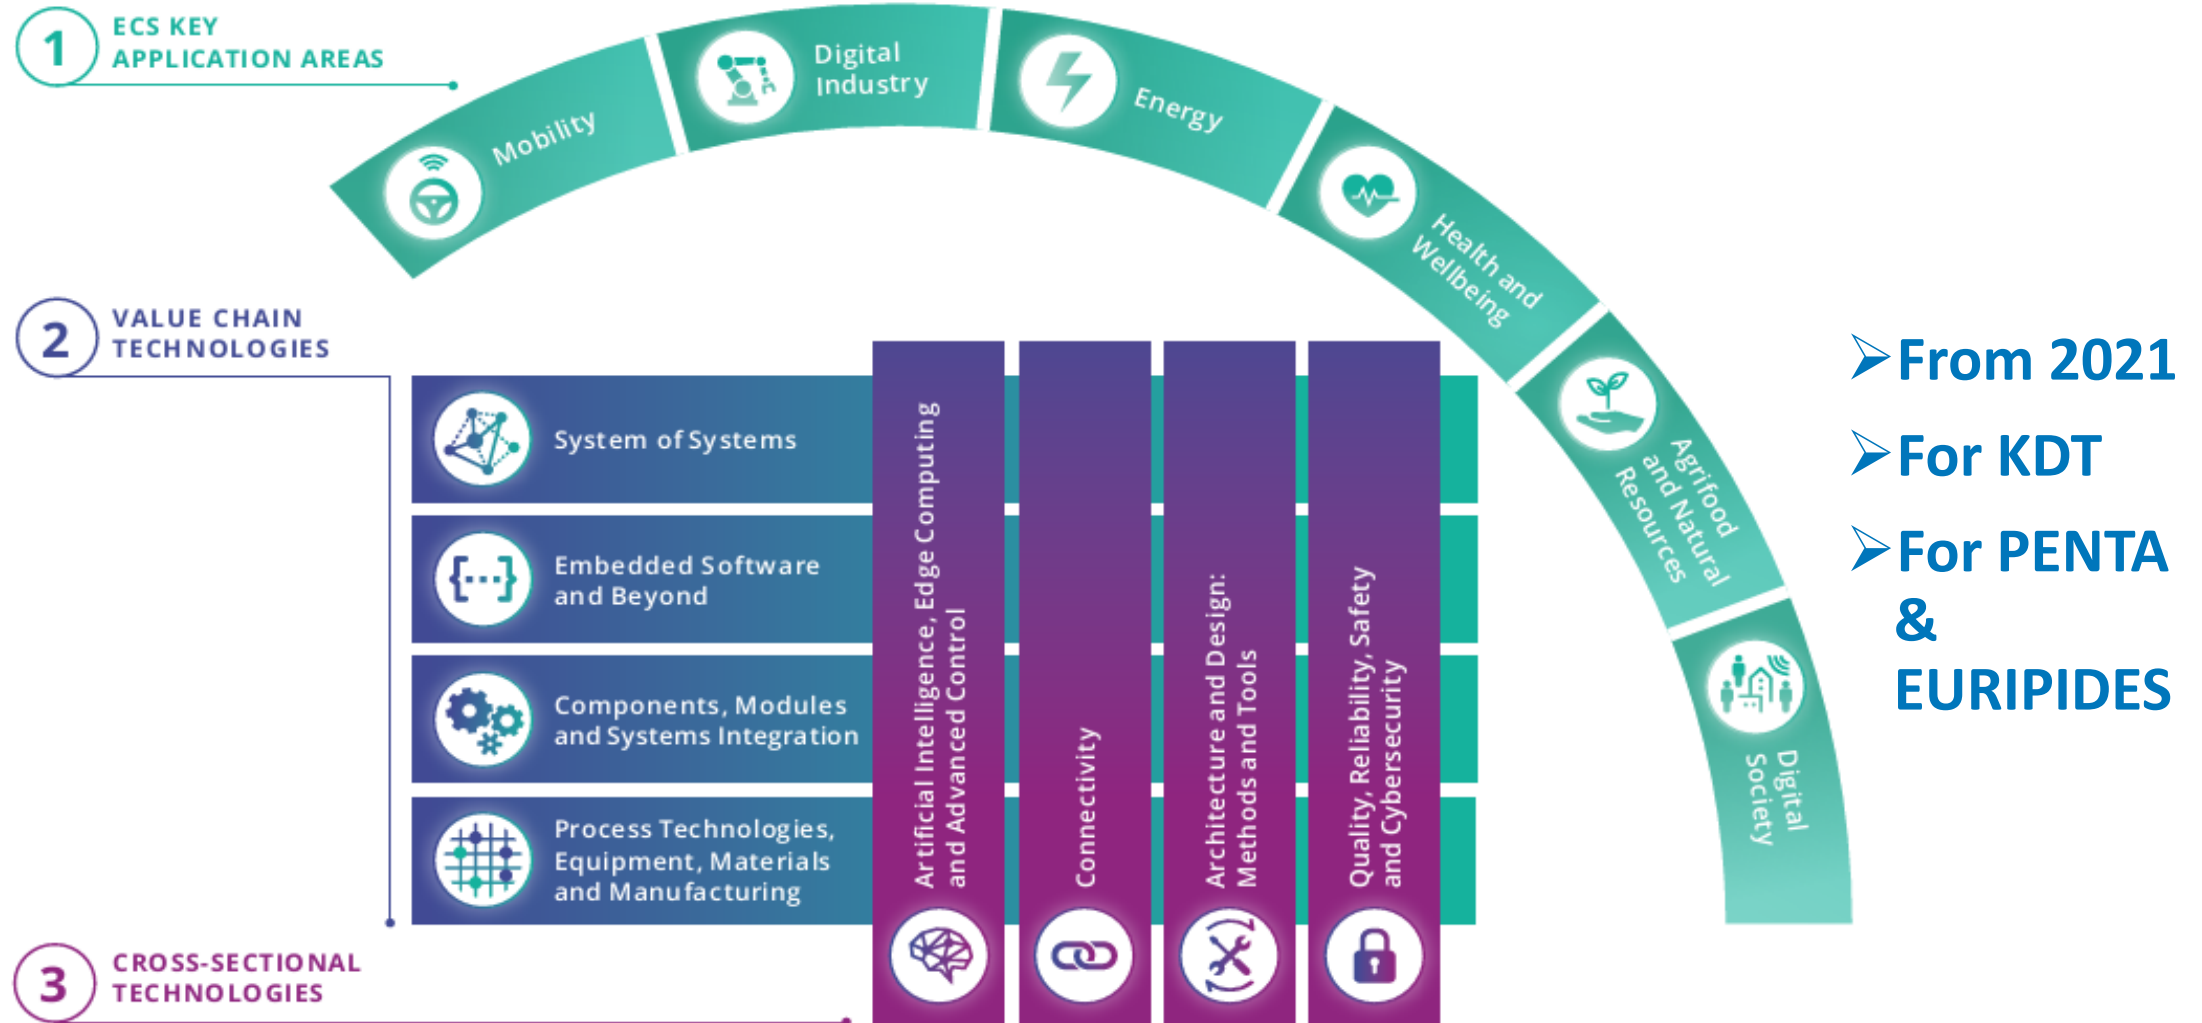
1 ECS KEY APPLICATION AREAS

Mobility

Digital Industry

Energy

Health and Wellbeing

Agrifood and Natural Resources

Digital Society

2 VALUE CHAIN TECHNOLOGIES

System of Systems

Embedded Software and Beyond

Components, Modules and Systems Integration

Process Technologies, Equipment, Materials and Manufacturing

Artificial Intelligence, Edge Computing and Advanced Control

Connectivity

Architecture and Design: Methods and Tools

Quality, Reliability, Safety and Cybersecurity

3 CROSS-SECTIONAL TECHNOLOGIES

➤From 2021

➤For KDT

➤For PENTA & EURIPIDES